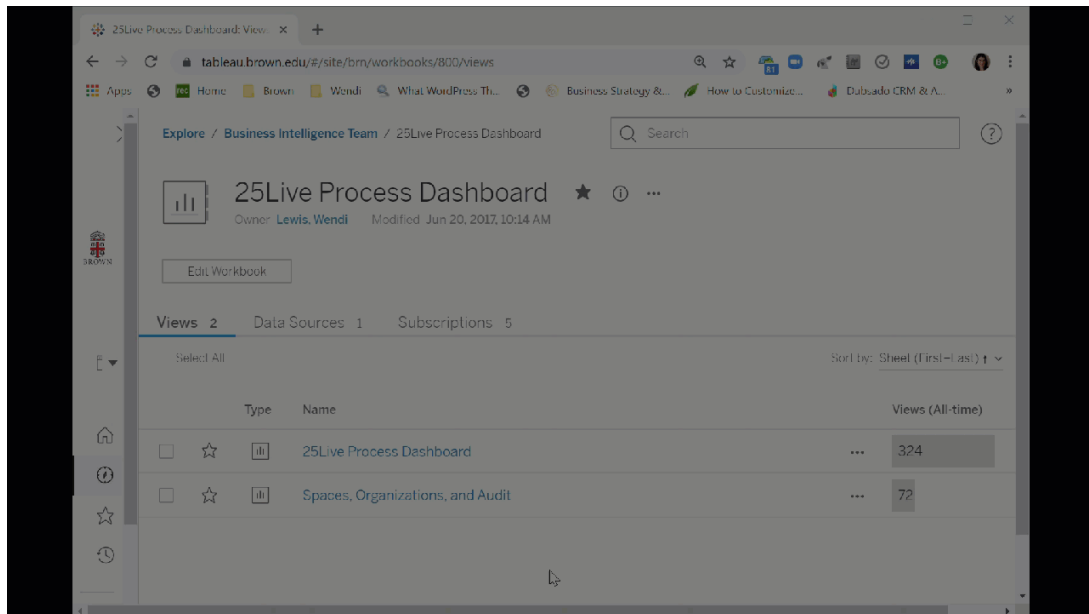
25Live Process Dashboard: View ×

tableau.brown.edu/#/site/brn/workbooks/800/views

Apps Home Brown Wendi What WordPress Th... Business Strategy &... How to Customize... Dubsado CRM & A...

Explore / Business Intelligence Team / 25Live Process Dashboard

Search

BROWN

25Live Process Dashboard

Owner Lewis, Wendi Modified Jun 20, 2017, 10:14 AM

Edit Workbook

Views 2 Data Sources 1 Subscriptions 5

Select All

Sort by: Sheet (First-Last)

| | | Type | Name | | Views (All-time) |
|---|---|---|---|---|---|
| | | | 25Live Process Dashboard | ··· | 324 |
| | | | Spaces, Organizations, and Audit | ··· | 72 |